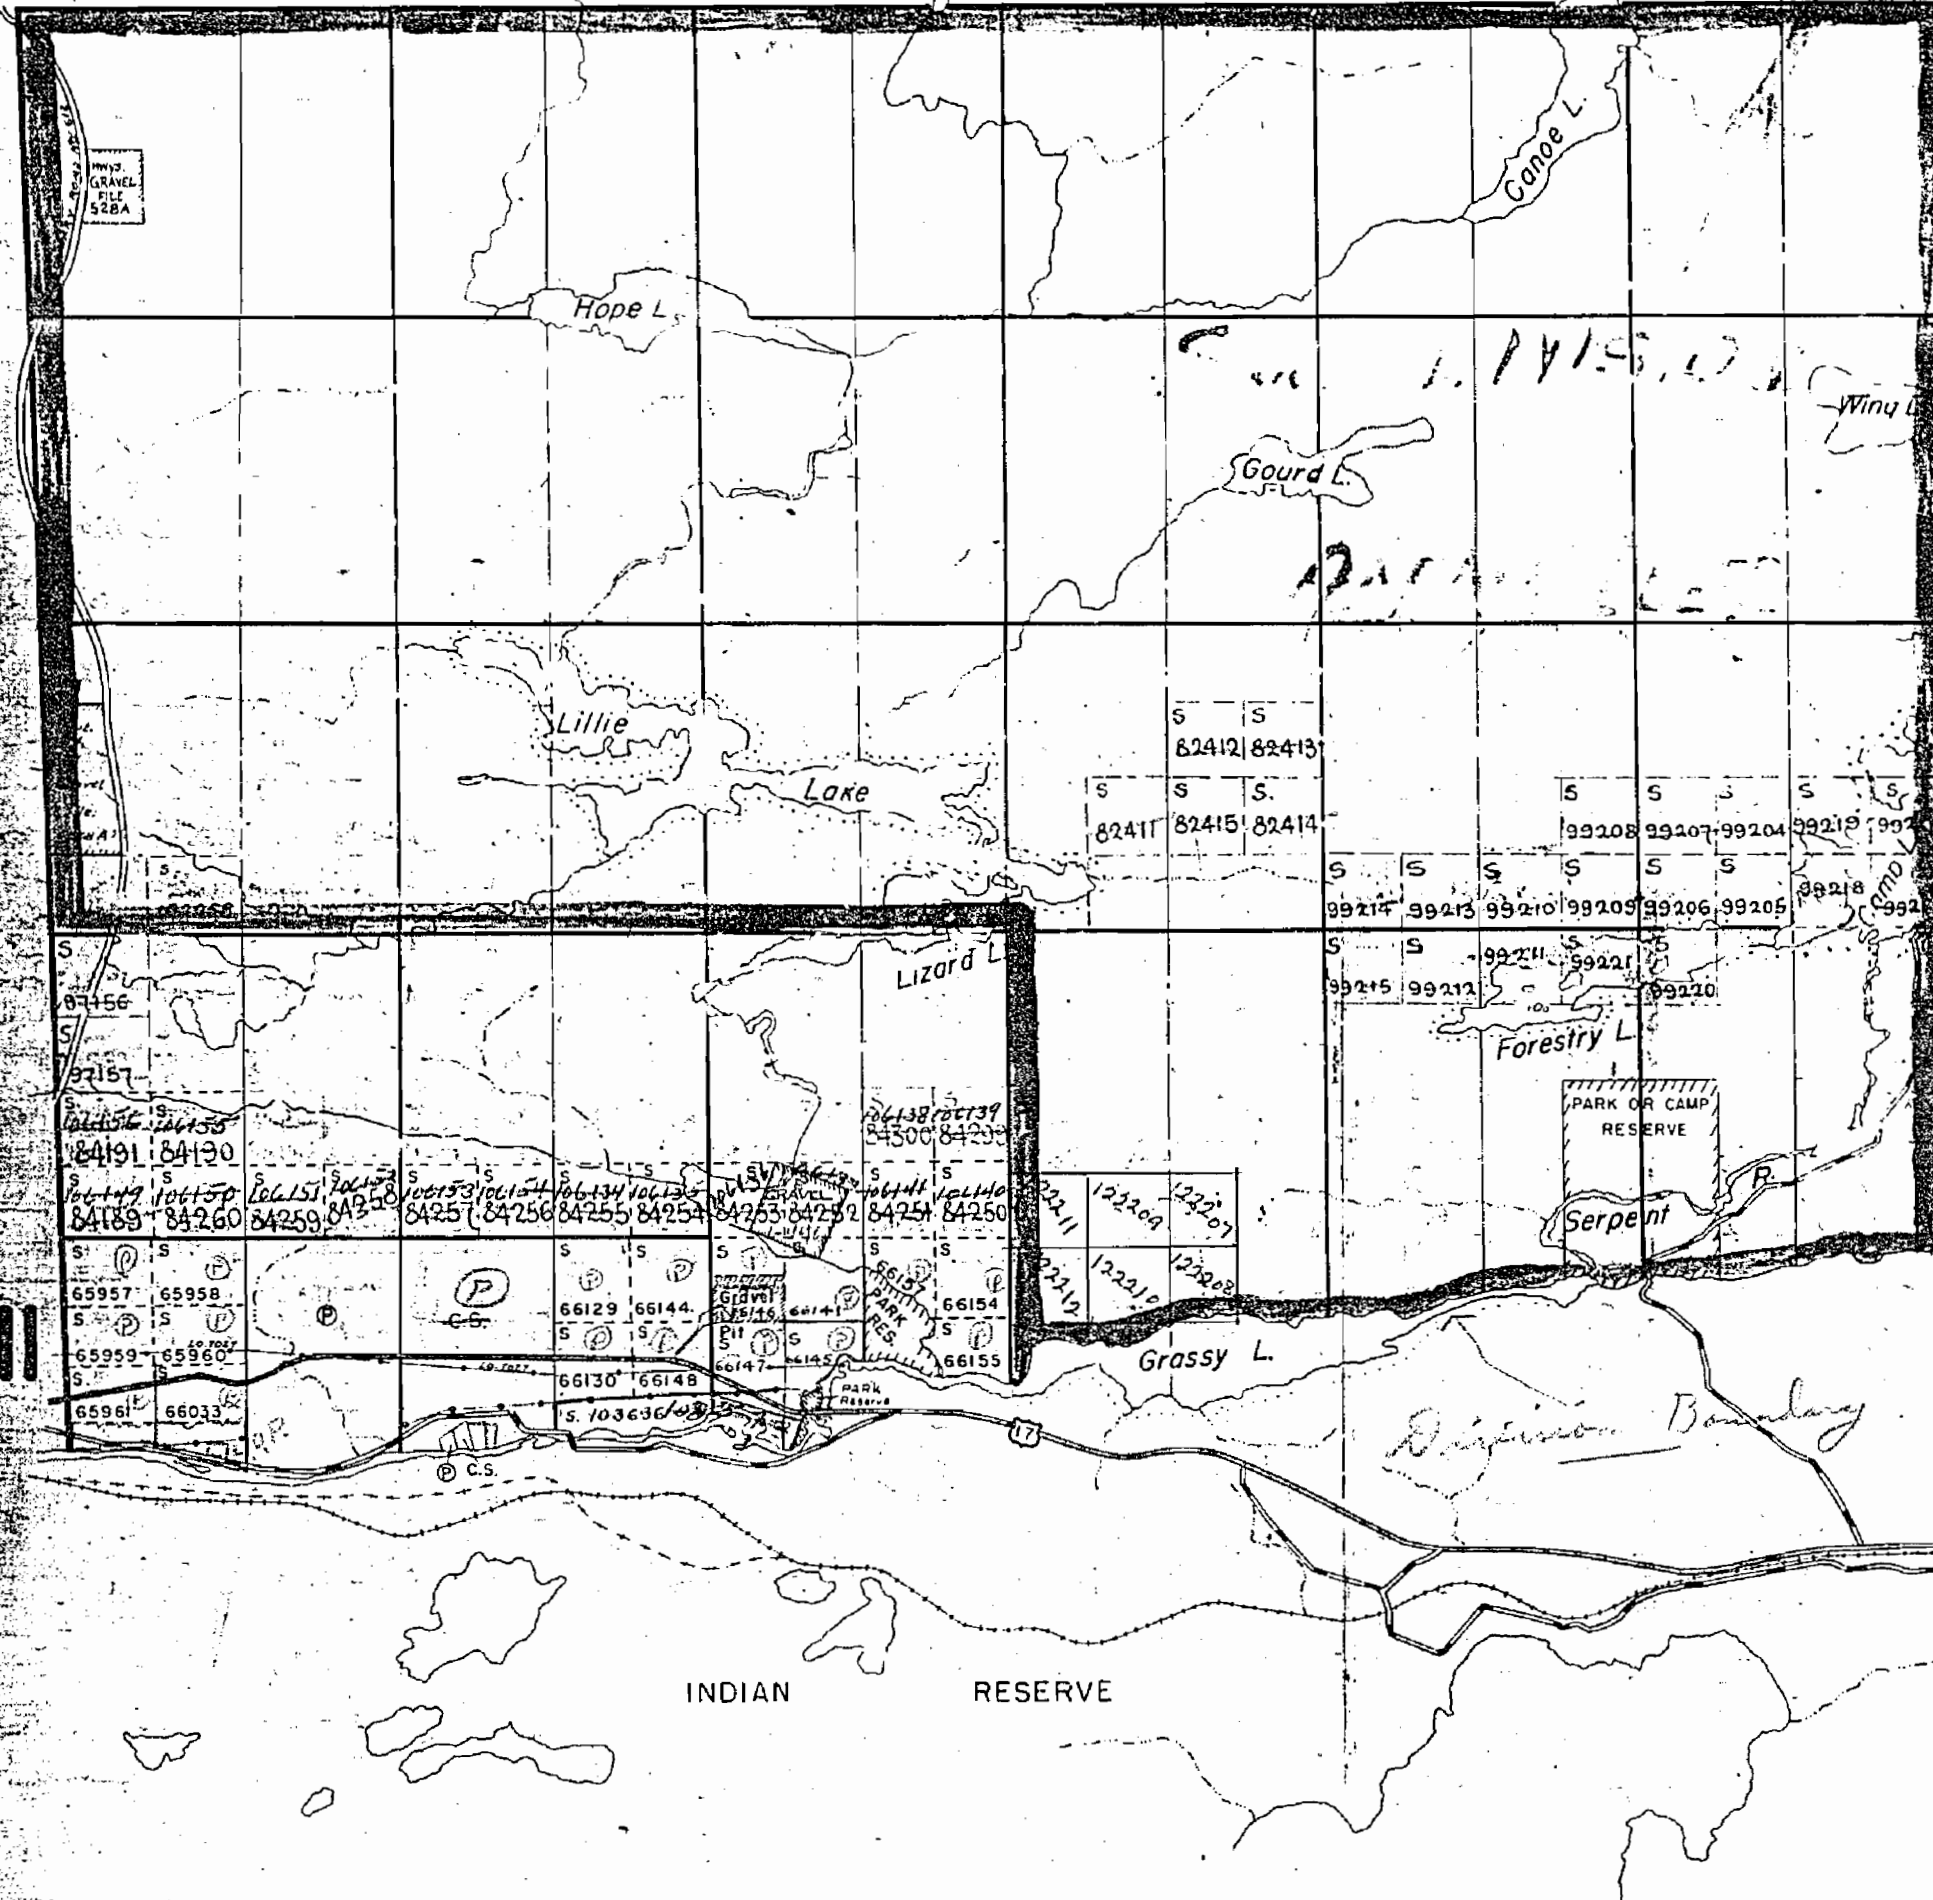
HWYS. GRAVEL FILE 528A

Canoe L.

Hope L.

Wing L

Gourd L.

Lillie

Lake

S 82412 S 82413

S 82411 S 82415 S. 82414

S 99208 S 99207 99204 S 99219 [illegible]

S 99214 S 99213 S 99210 S 99209 S 99206 S 99205 99218 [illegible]

S 99215 S 99212 99211 S 99221 99220

Forestry L.

PARK OR CAMP RESERVE

Serpent R.

Lizard L.

S 87156

S 97157

S 106156 84191 S 106155 84190

106138 84300 106139 84299

106149 84189 S 106150 84260 106151 84259 106152 84258 106153 84257 106154 84256 S 106134 84255 S 106135 84254 84253 GRAVEL 84252 S 106141 84251 S 106140 84250

122211 122209 122207

122212 122210 122208

S 65957 S 65958 S 65959 S 65960 S 65961 66033

C.S.

S 66129 S 66144. Gravel Pit 66141 S 66130 66148 66147 66145 66153 PARK RES. S 66154 S 66155

PARK Reserve

S. 103636

C.S.

17

Grassy L.

Division Boundary

INDIAN RESERVE